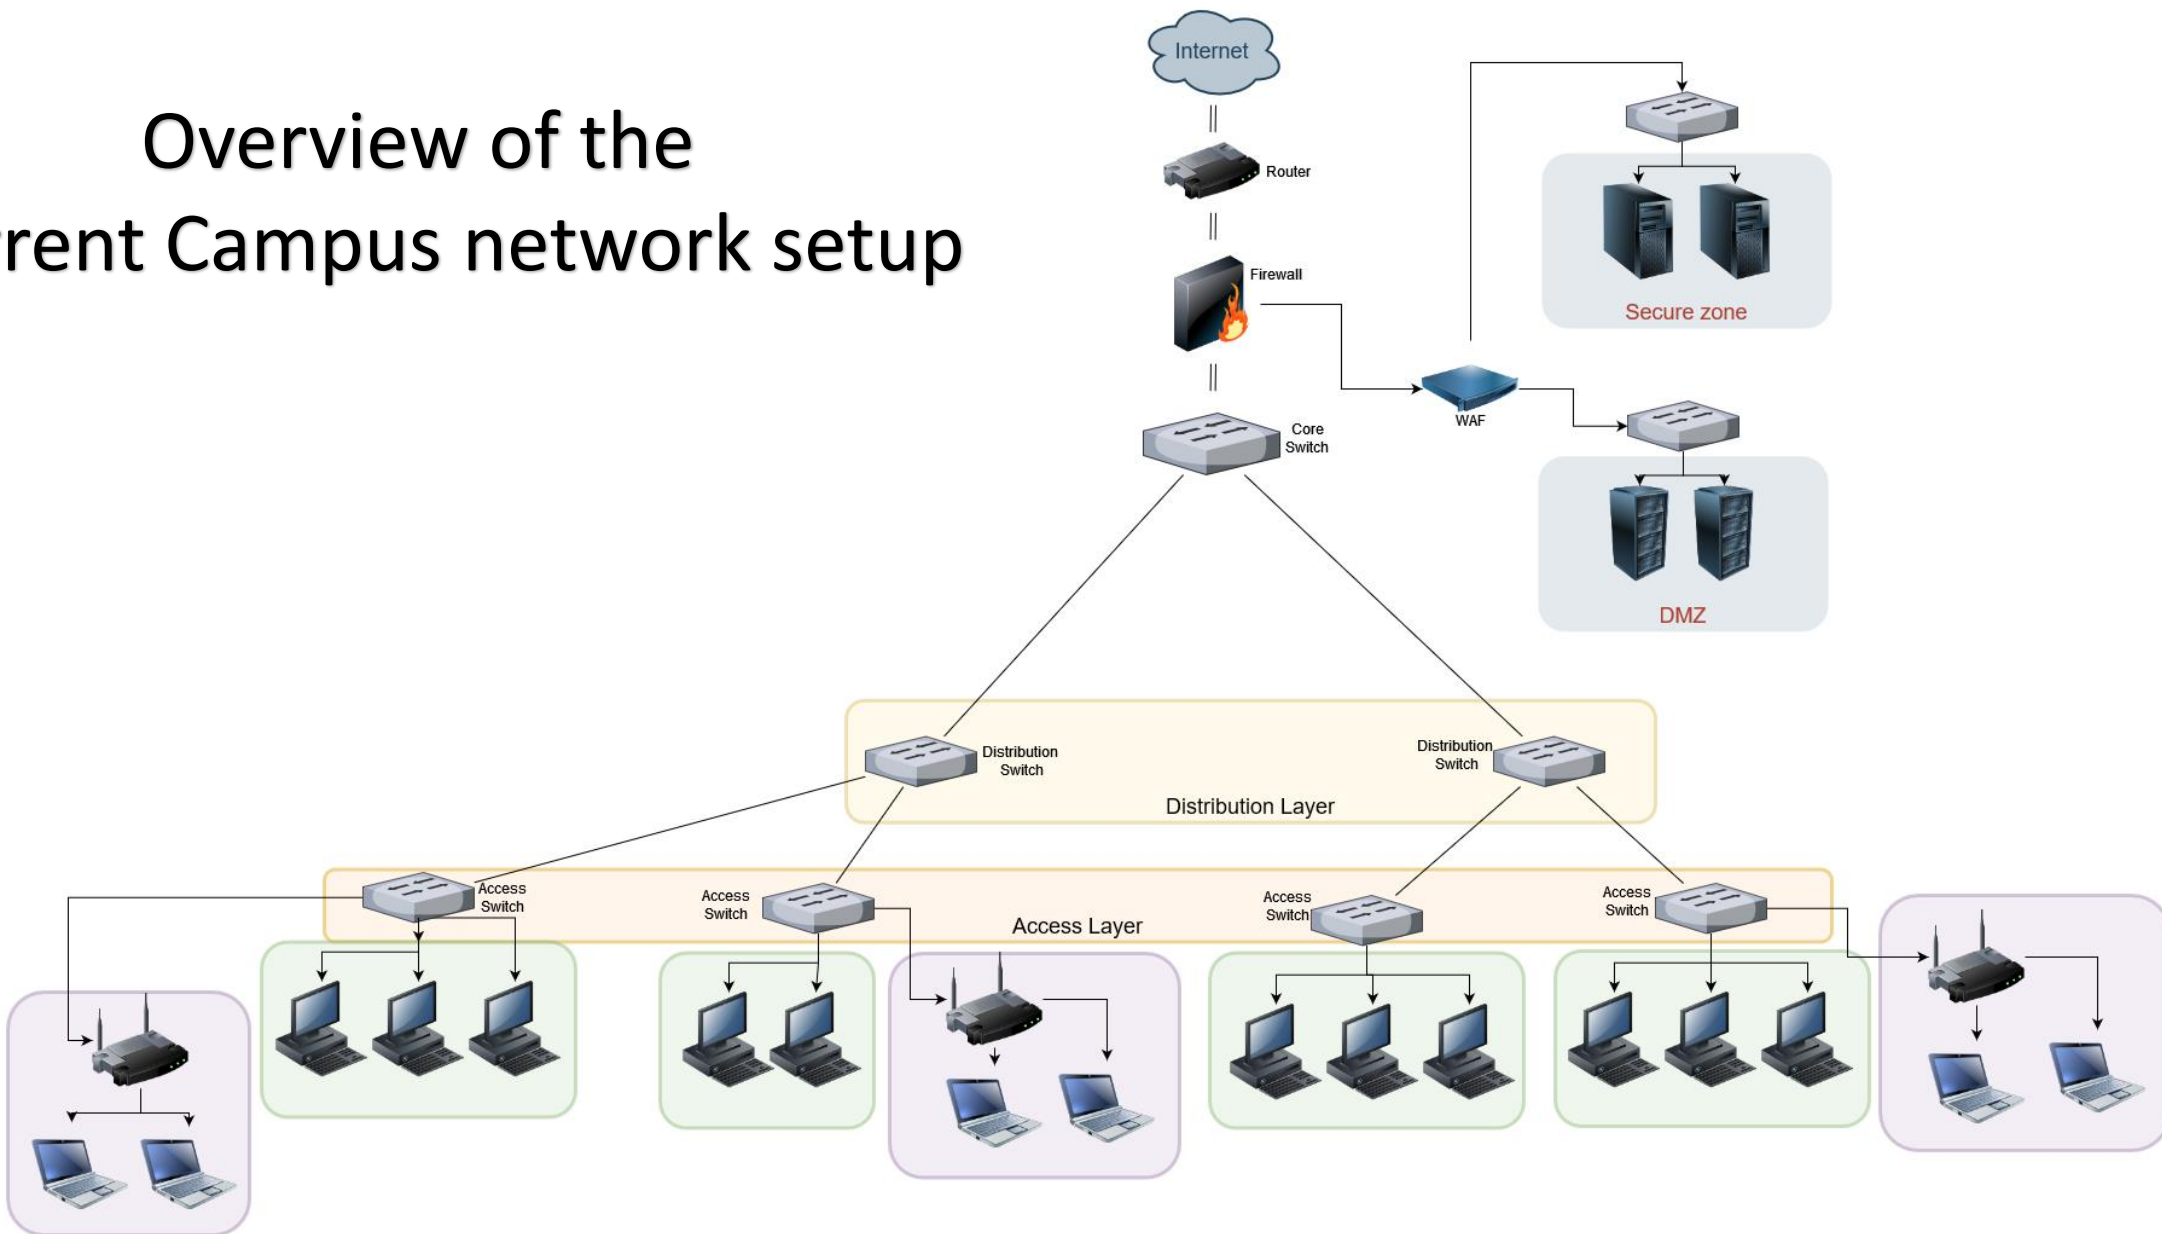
Overview of the
rent Campus network setup

Internet

Router

Firewall

WAF

Secure zone

Core Switch

DMZ

Distribution Switch

Distribution Switch

Distribution Layer

Access Switch

Access Switch

Access Switch

Access Switch

Access Layer